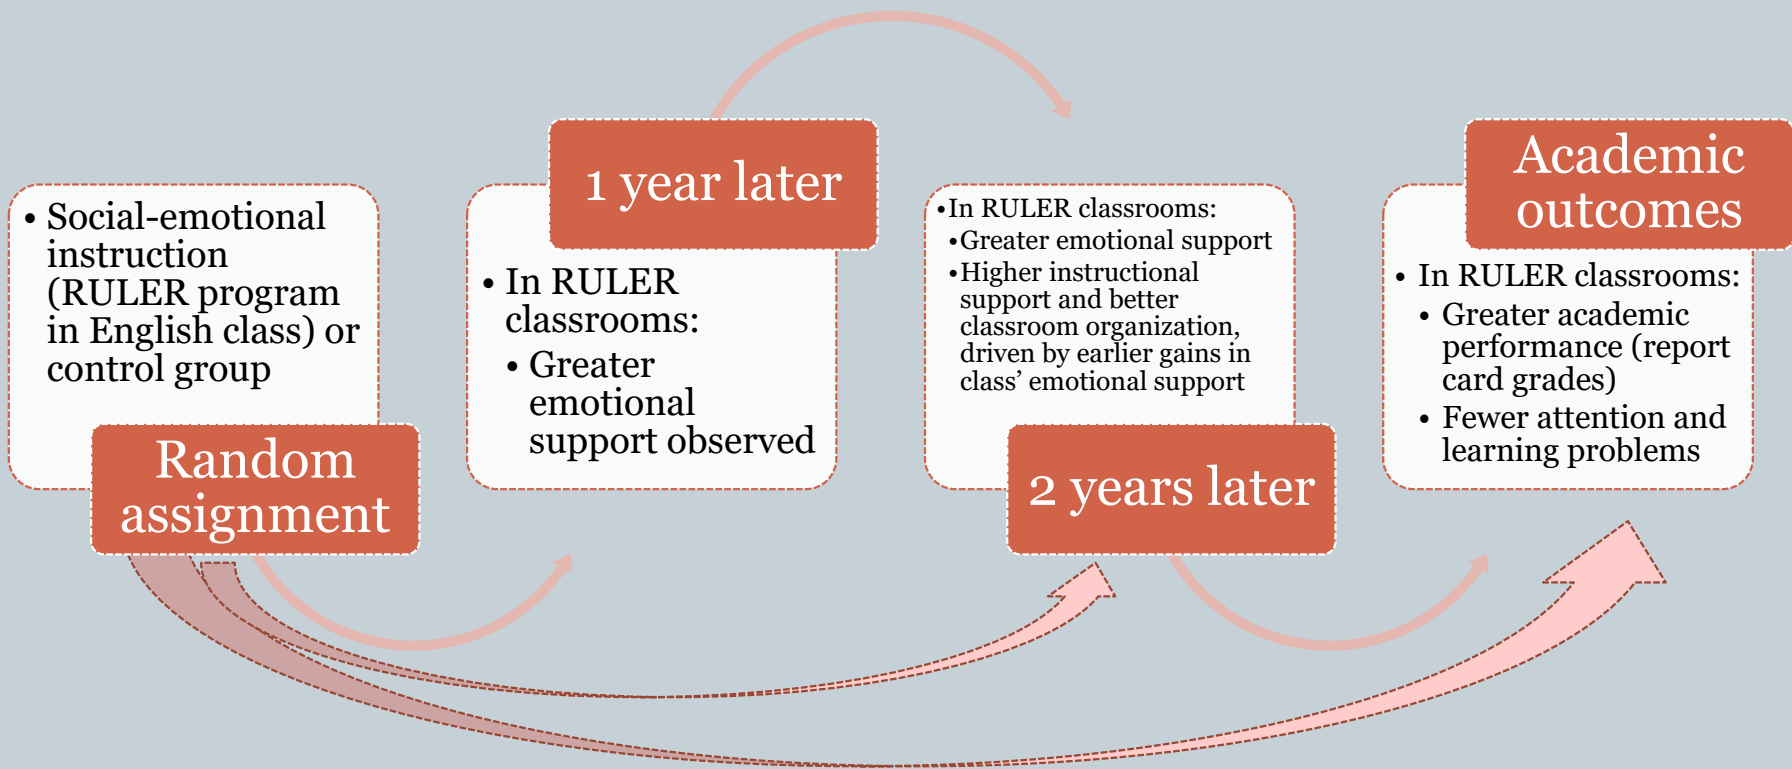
• Social-emotional instruction (RULER program in English class) or control group

Random assignment

1 year later

• In RULER classrooms:
• Greater emotional support observed

•In RULER classrooms:
•Greater emotional support
•Higher instructional support and better classroom organization, driven by earlier gains in class' emotional support

2 years later

Academic outcomes

• In RULER classrooms:
• Greater academic performance (report card grades)
• Fewer attention and learning problems